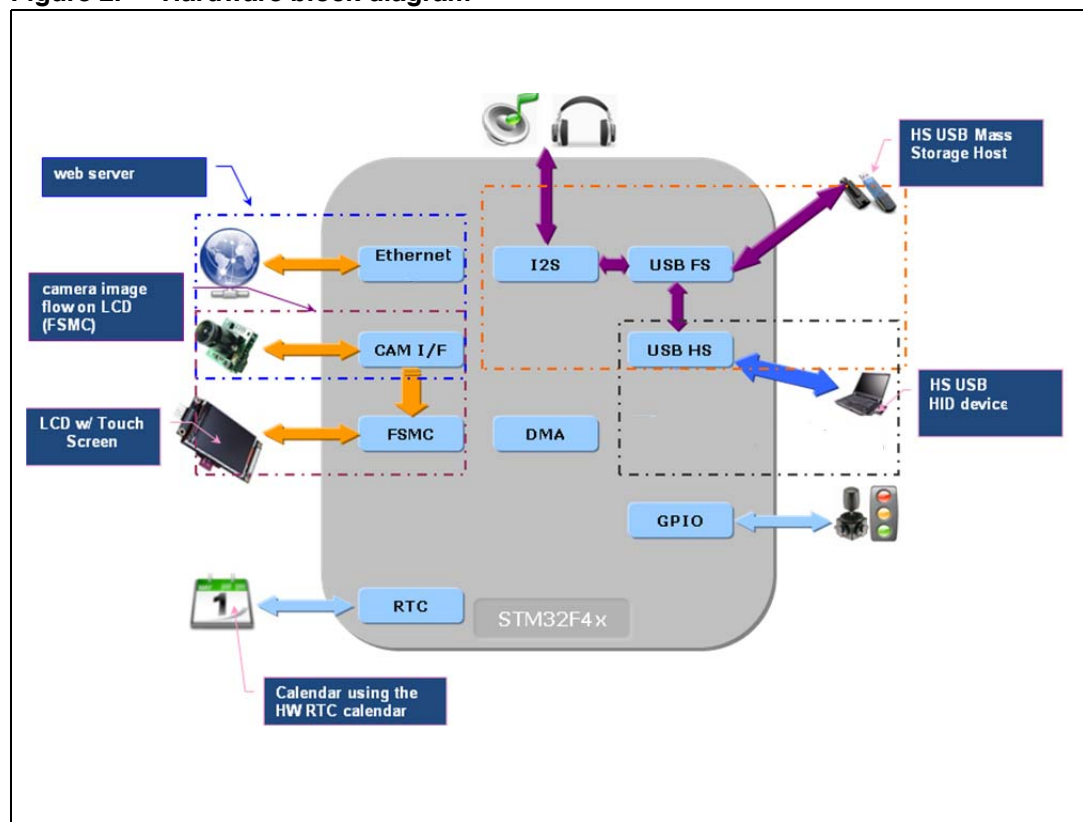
Figure 2. Hardware block diagram

web server

camera image flow on LCD (FSMC)

LCD w/ Touch Screen

Ethernet

CAM I/F

FSMC

I2S

USB FS

USB HS

DMA

GPIO

RTC

STM32F4x

HS USB Mass Storage Host

HS USB HID device

1

Calendar using the HW RTC calendar